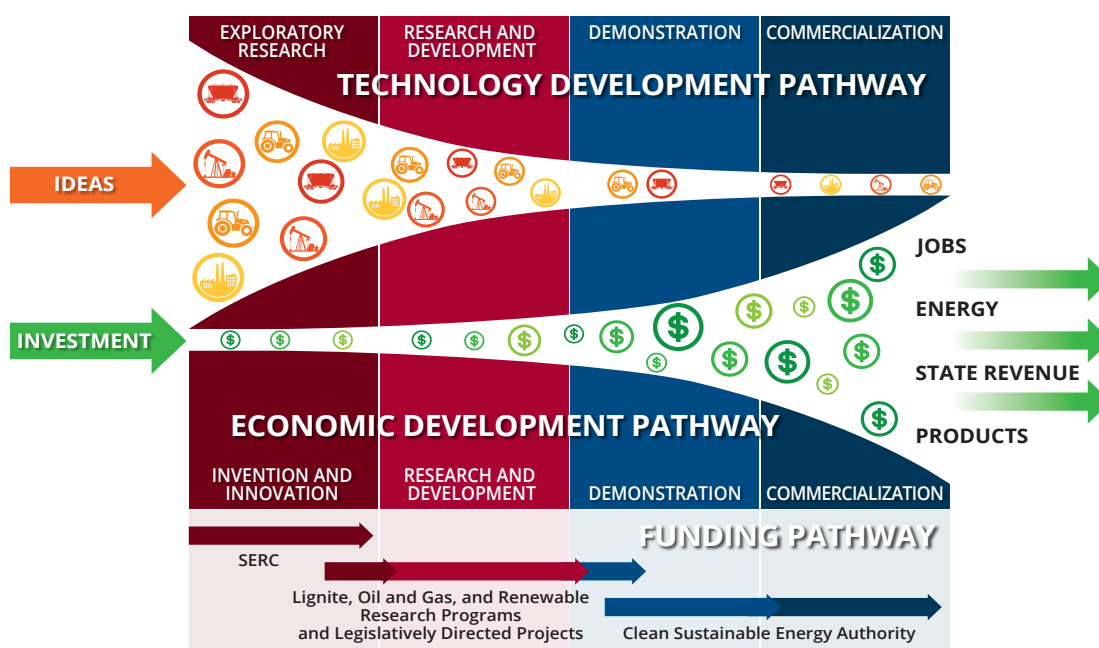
EXPLORATORY RESEARCH

RESEARCH AND DEVELOPMENT

DEMONSTRATION

COMMERCIALIZATION

TECHNOLOGY DEVELOPMENT PATHWAY

IDEAS

INVESTMENT

JOBS

ENERGY

STATE REVENUE

PRODUCTS

ECONOMIC DEVELOPMENT PATHWAY

INVENTION AND INNOVATION

RESEARCH AND DEVELOPMENT

DEMONSTRATION

COMMERCIALIZATION

FUNDING PATHWAY

SERC

Lignite, Oil and Gas, and Renewable Research Programs and Legislatively Directed Projects

Clean Sustainable Energy Authority